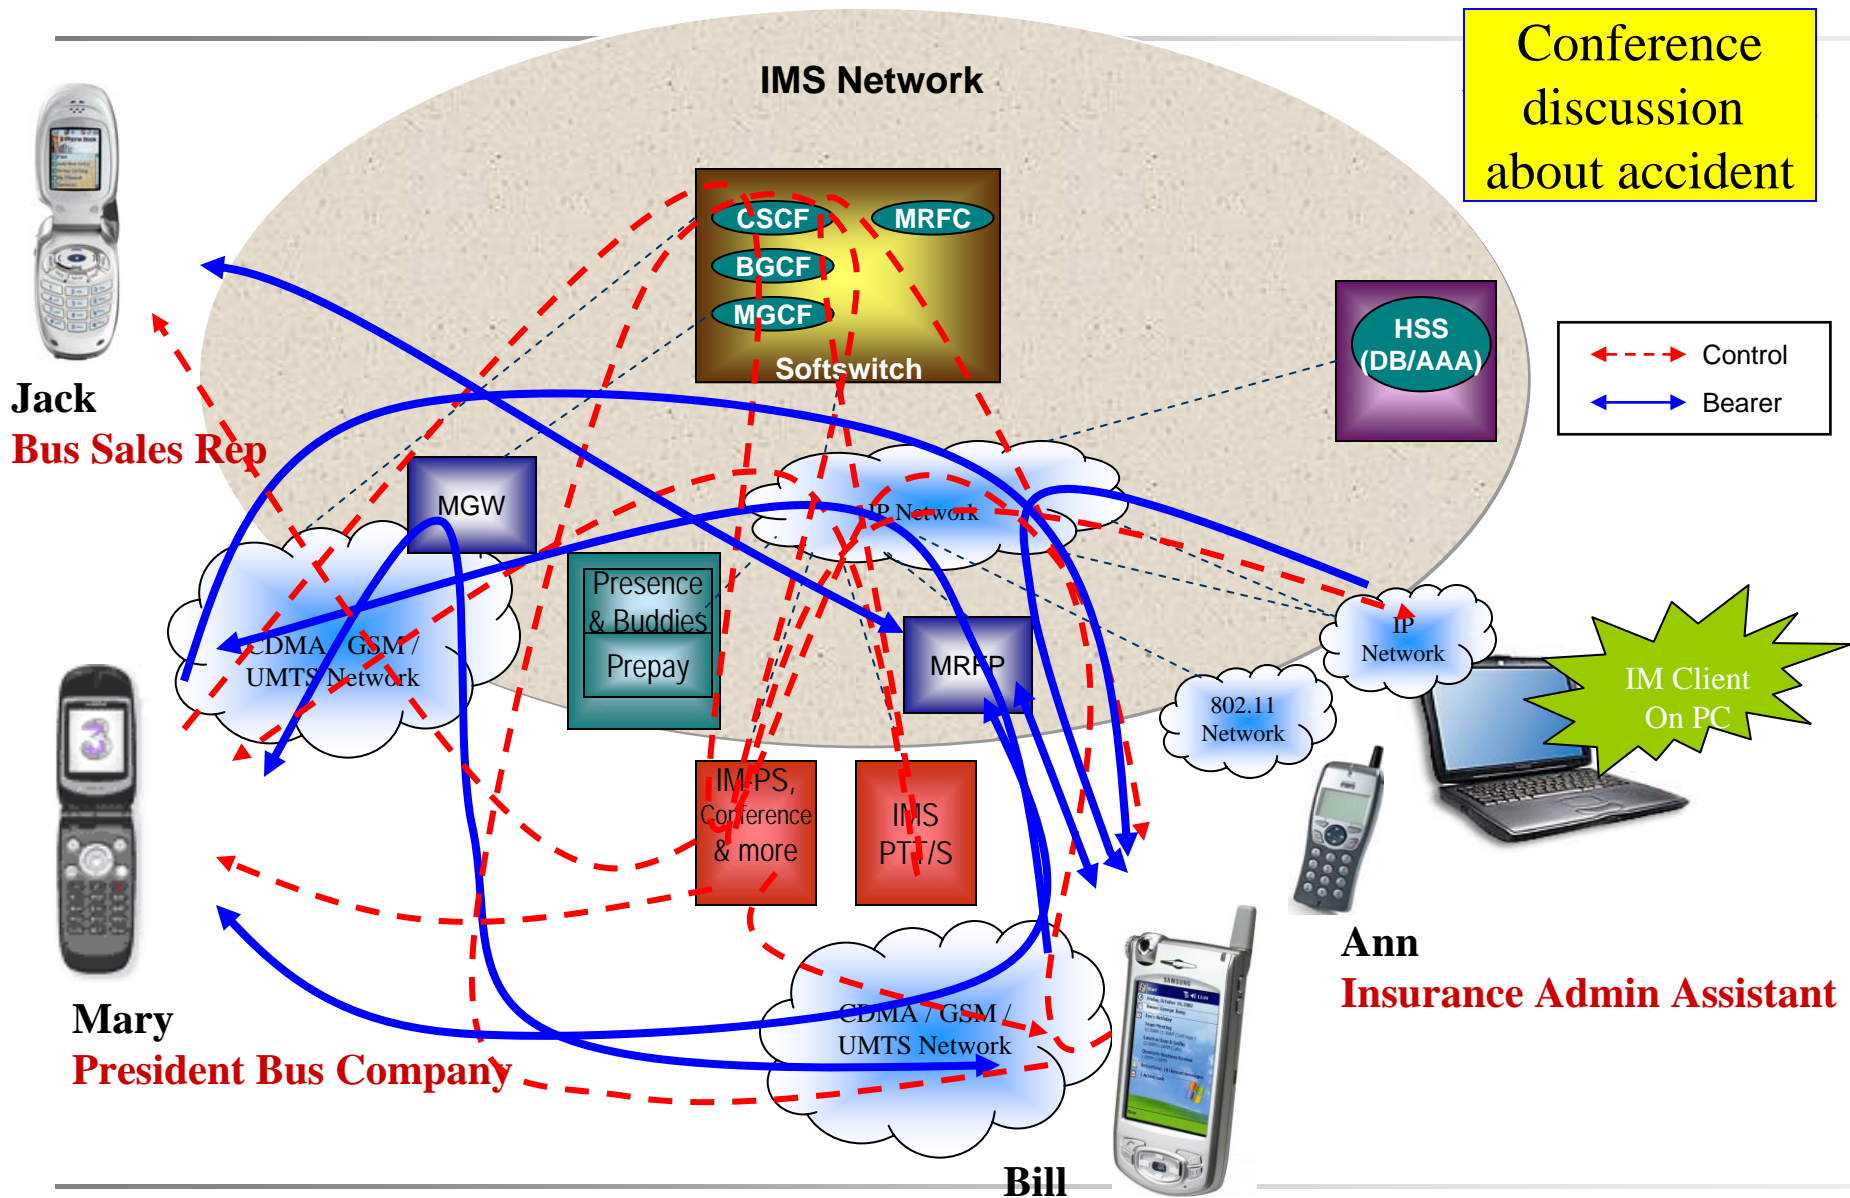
Conference discussion about accident

IMS Network

CSCF
MRFC
BGCF
MGCF
Softswitch

HSS (DB/AAA)

Control
Bearer

Jack
Bus Sales Rep

MGW

IP Network

CDMA / GSM / UMTS Network

Presence & Buddies
Prepay

MRFP

IP Network

802.11 Network

IM Client On PC

IM, PS, Conference & more

IMS PTT/S

Mary
President Bus Company

CDMA / GSM / UMTS Network

Ann
Insurance Admin Assistant

Bill